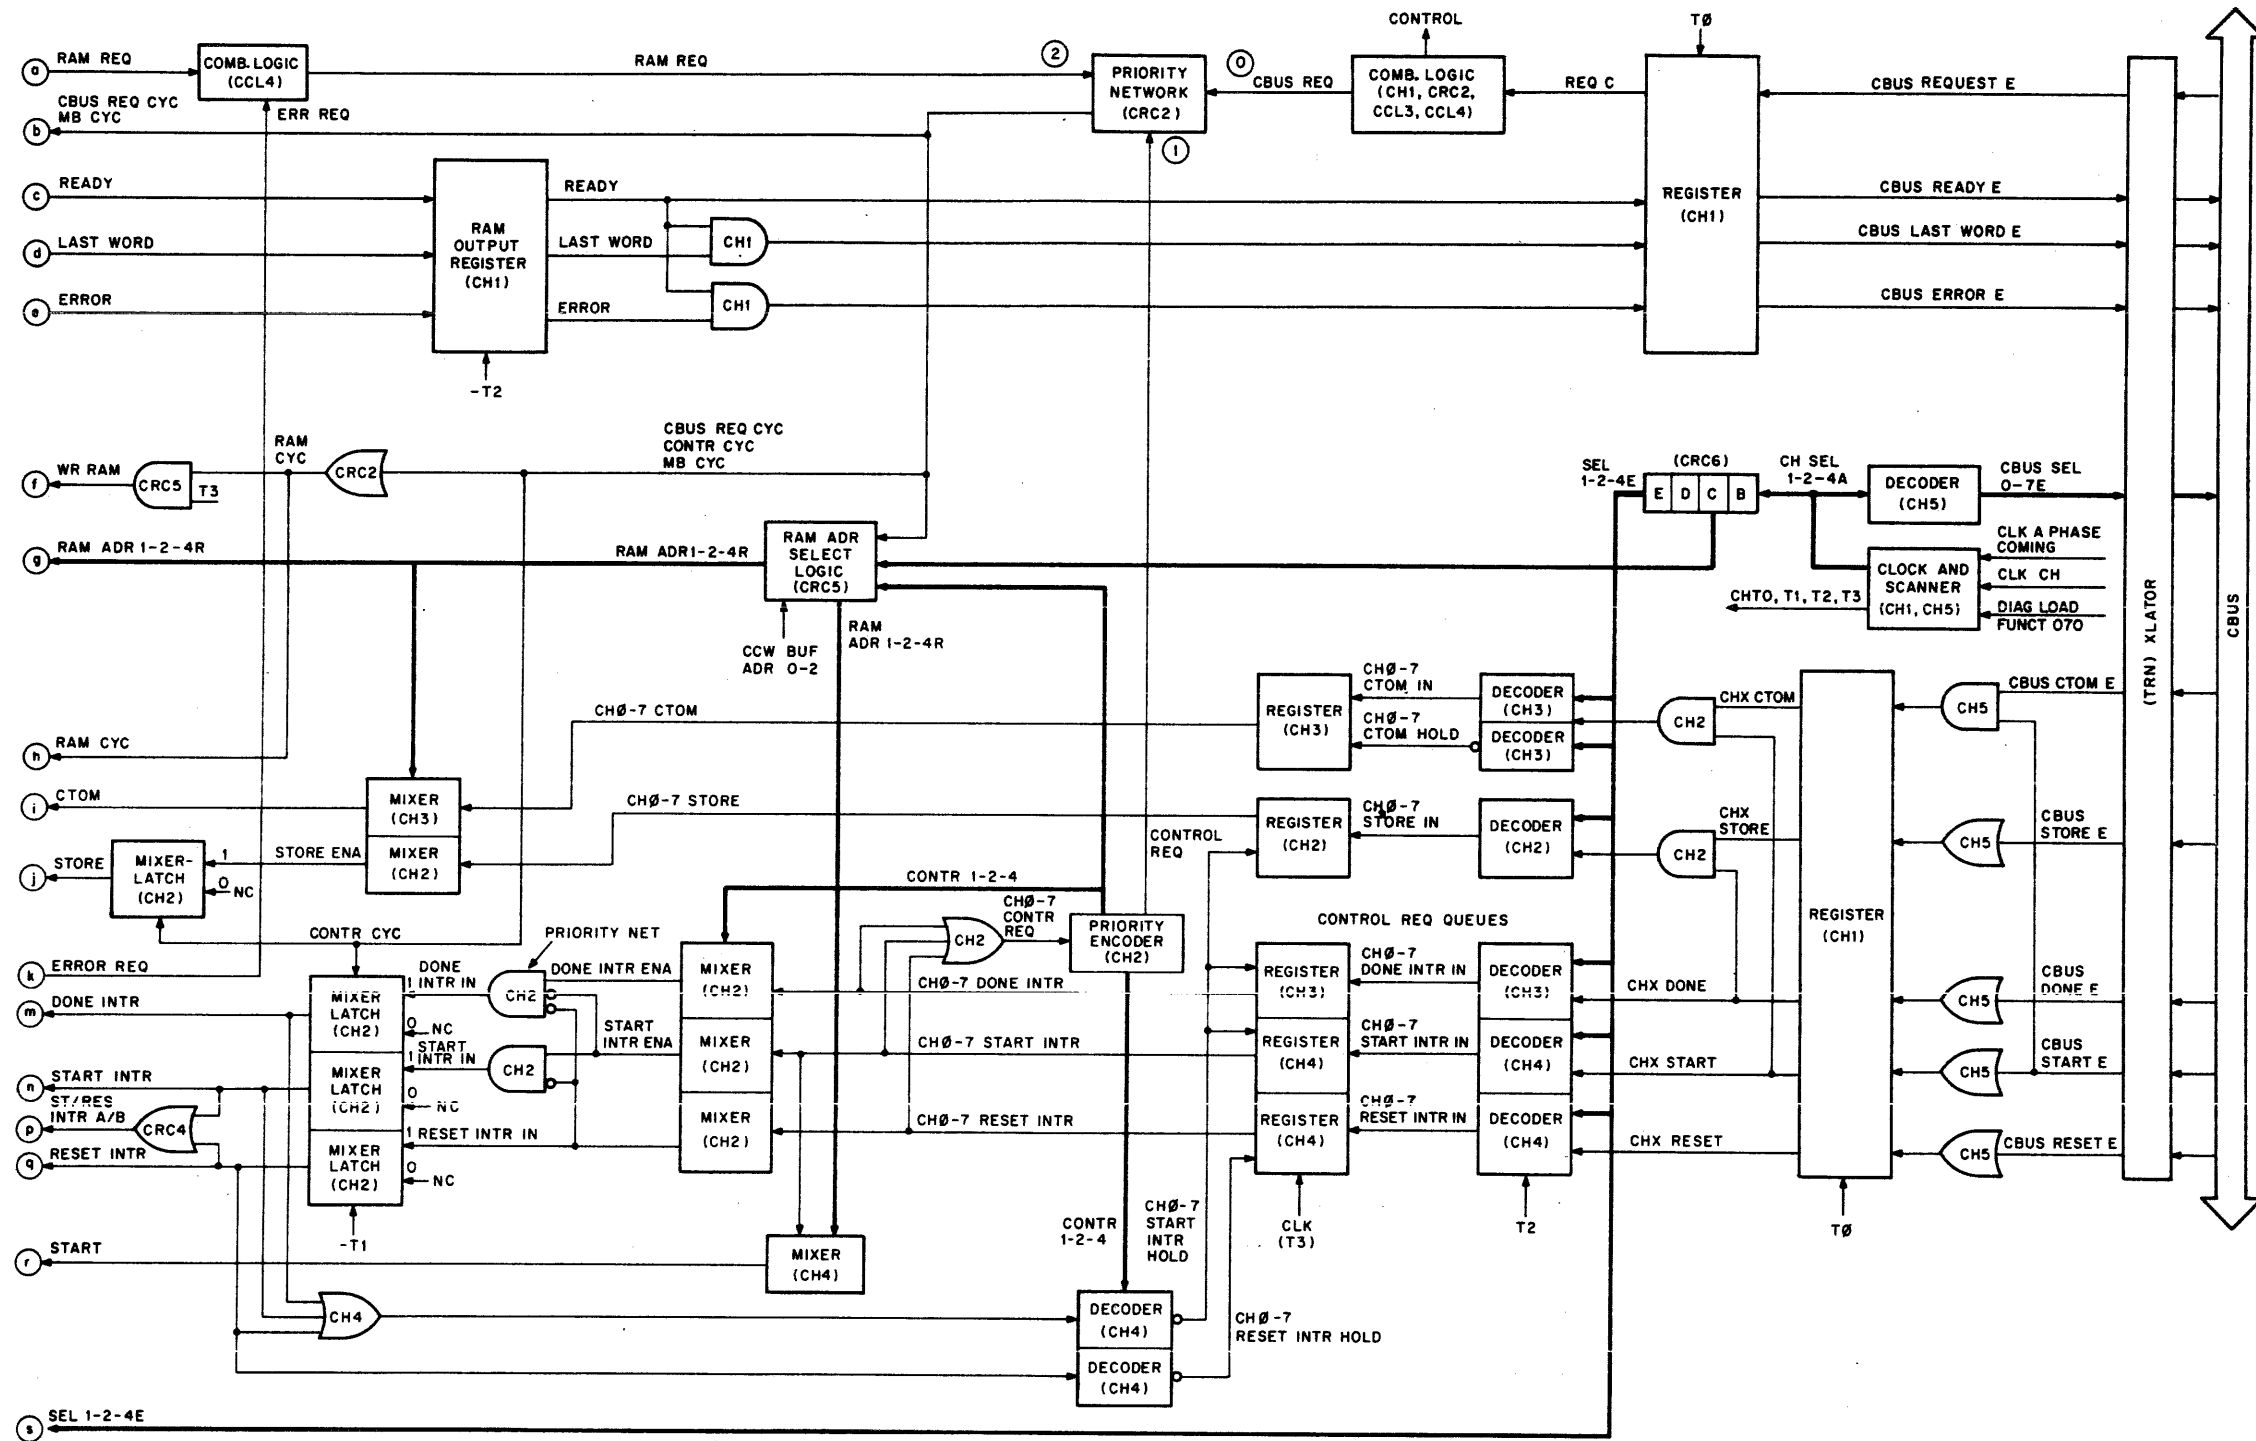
a RAM REQ
COMB. LOGIC (CCL4)
ERR REQ
RAM REQ
2
PRIORITY NETWORK (CRC2)
1
0
CBUS REQ
CONTROL
COMB. LOGIC (CH1, CRC2, CCL3, CCL4)
REQ C
TØ
REGISTER (CH1)
CBUS REQUEST E
b CBUS REQ CYC MB CYC
c READY
d LAST WORD
e ERROR
RAM OUTPUT REGISTER (CH1)
-T2
READY
LAST WORD
ERROR
CH1
CH1
CBUS READY E
CBUS LAST WORD E
CBUS ERROR E
f WR RAM
CRC5
T3
RAM CYC
CRC2
CBUS REQ CYC CONTR CYC MB CYC
g RAM ADR 1-2-4R
RAM ADR1-2-4R
RAM ADR SELECT LOGIC (CRC5)
CCW BUF ADR 0-2
RAM ADR 1-2-4R
SEL 1-2-4E
(CRC6)
E D C B
CH SEL 1-2-4A
DECODER (CH5)
CBUS SEL 0-7E
CLOCK AND SCANNER (CH1, CH5)
CLK A PHASE COMING
CLK CH
DIAG LOAD FUNCT 070
CHTO, T1, T2, T3
(TRN) XLATOR
CBUS
h RAM CYC
CHØ-7 CTOM
REGISTER (CH3)
CHØ-7 CTOM IN
CHØ-7 CTOM HOLD
DECODER (CH3)
DECODER (CH3)
CH2
CHX CTOM
CH5
CBUS CTOM E
i CTOM
MIXER (CH3)
CHØ-7 STORE
REGISTER (CH2)
CHØ-7 STORE IN
DECODER (CH2)
CH2
CHX STORE
CH5
CBUS STORE E
REGISTER (CH1)
j STORE
MIXER-LATCH (CH2)
1
0 NC
STORE ENA
MIXER (CH2)
CONTROL REQ
CONTR 1-2-4
CHØ-7 CONTR REQ
CH2
PRIORITY ENCODER (CH2)
CONTROL REQ QUEUES
CONTR CYC
PRIORITY NET
k ERROR REQ
m DONE INTR
MIXER LATCH (CH2)
DONE 1 INTR IN
0 NC
CH2
DONE INTR ENA
MIXER (CH2)
CHØ-7 DONE INTR
REGISTER (CH3)
CHØ-7 DONE INTR IN
DECODER (CH3)
CHX DONE
CH5
CBUS DONE E
n START INTR
MIXER LATCH (CH2)
1 START INTR IN
0 NC
CH2
START INTR ENA
MIXER (CH2)
CHØ-7 START INTR
REGISTER (CH4)
CHØ-7 START INTR IN
DECODER (CH4)
CHX START
CH5
CBUS START E
p ST/RES INTR A/B
CRC4
q RESET INTR
MIXER LATCH (CH2)
1 RESET INTR IN
0 NC
MIXER (CH2)
CHØ-7 RESET INTR
REGISTER (CH4)
CHØ-7 RESET INTR IN
DECODER (CH4)
CHX RESET
CH5
CBUS RESET E
-T1
CLK (T3)
T2
TØ
r START
MIXER (CH4)
CONTR 1-2-4
CHØ-7 START INTR HOLD
CH4
DECODER (CH4)
CHØ-7 RESET INTR HOLD
DECODER (CH4)
s SEL 1-2-4E